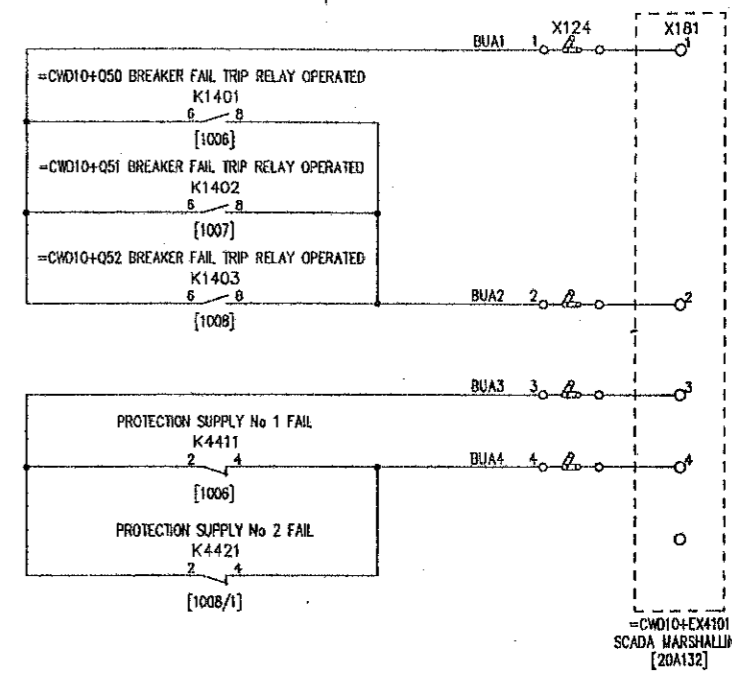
BUA1 1 X124 X181 1

=CW010+Q50 BREAKER FAIL TRIP RELAY OPERATED
K1401
6 8
[1006]

=CW010+Q51 BREAKER FAIL TRIP RELAY OPERATED
K1402
6 8
[1007]

=CW010+Q52 BREAKER FAIL TRIP RELAY OPERATED
K1403
6 8
[1008]

BUA2 2 2

BUA3 3 3

PROTECTION SUPPLY No 1 FAIL
K4411
2 4
[1006]

BUA4 4 4

PROTECTION SUPPLY No 2 FAIL
K4421
2 4
[1008/1]

=CW010+EX4101
SCADA MARSHALLIN
[20A132]